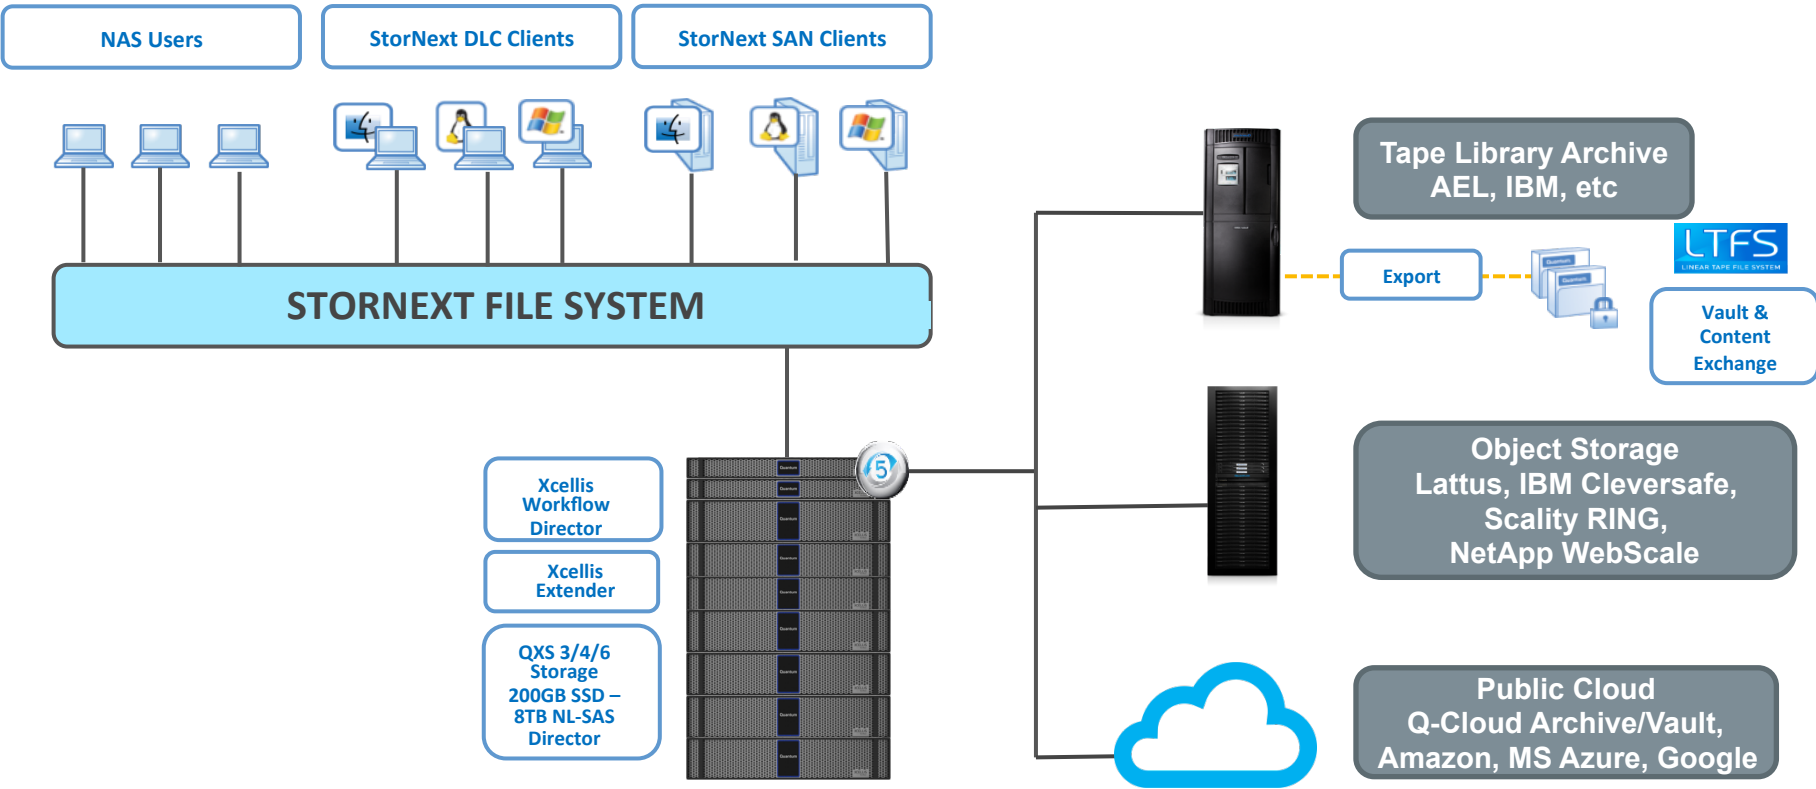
NAS Users

StorNext DLC Clients

StorNext SAN Clients

STORNEXT FILE SYSTEM

Tape Library Archive
AEL, IBM, etc

Export

LTFS
LINEAR TAPE FILE SYSTEM

Vault & Content Exchange

Xcellis Workflow Director

Xcellis Extender

QXS 3/4/6 Storage 200GB SSD – 8TB NL-SAS Director

5

Object Storage
Lattus, IBM Cleversafe, Scality RING, NetApp WebScale

Public Cloud
Q-Cloud Archive/Vault, Amazon, MS Azure, Google